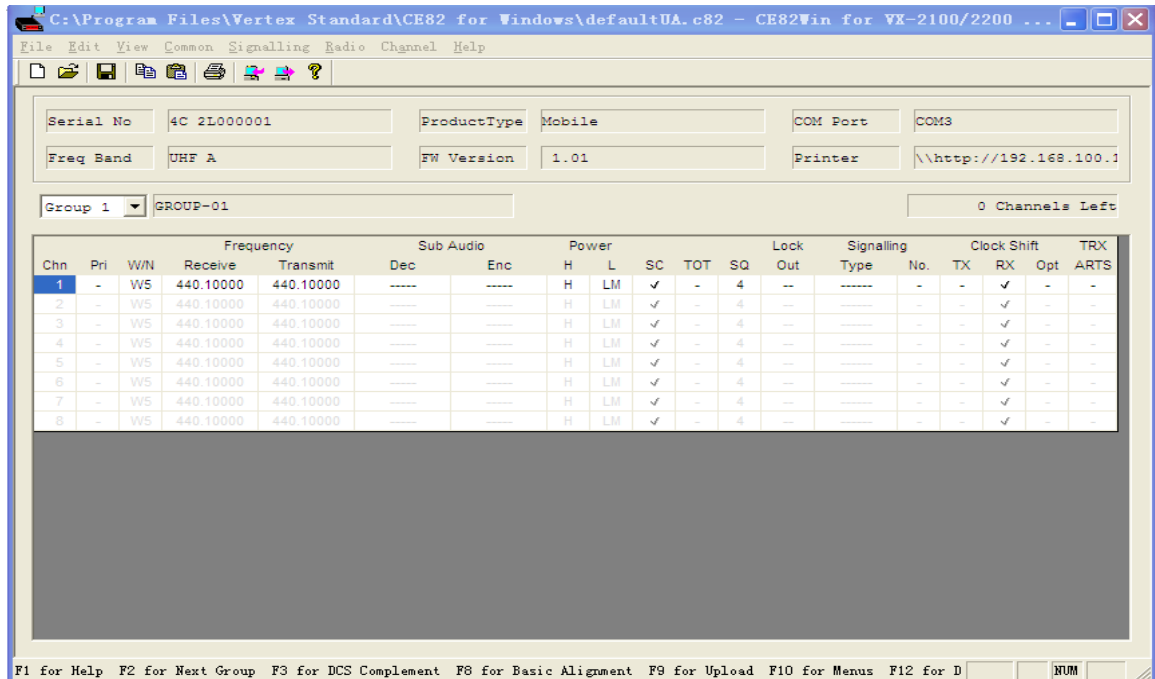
C:\Program Files\Vertex Standard\CE82 for Windows\defaultUA.c82 - CE82Win for VX-2100/2200 ...

File Edit View Common Signalling Radio Channel Help

Serial No 4C 2L000001
ProductType Mobile
COM Port COM3
Freq Band UHF A
FW Version 1.01
Printer \\http://192.168.100.1

Group 1 GROUP-01
0 Channels Left

| Chn | Pri | W/N | Frequency Receive | Frequency Transmit | Sub Audio Dec | Sub Audio Enc | Power H | Power L | SC | TOT | SQ | Lock Out | Signalling Type | Signalling No. | Clock Shift TX | Clock Shift RX | Opt | TRX ARTS |
|---|---|---|---|---|---|---|---|---|---|---|---|---|---|---|---|---|---|---|
| 1 | - | W5 | 440.10000 | 440.10000 | ----- | ----- | H | LM | ✓ | - | 4 | -- | ------ | - | - | ✓ | - | - |
| 2 | - | W5 | 440.10000 | 440.10000 | ----- | ----- | H | LM | ✓ | - | 4 | -- | ------ | - | - | ✓ | - | - |
| 3 | - | W5 | 440.10000 | 440.10000 | ----- | ----- | H | LM | ✓ | - | 4 | -- | ------ | - | - | ✓ | - | - |
| 4 | - | W5 | 440.10000 | 440.10000 | ----- | ----- | H | LM | ✓ | - | 4 | -- | ------ | - | - | ✓ | - | - |
| 5 | - | W5 | 440.10000 | 440.10000 | ----- | ----- | H | LM | ✓ | - | 4 | -- | ------ | - | - | ✓ | - | - |
| 6 | - | W5 | 440.10000 | 440.10000 | ----- | ----- | H | LM | ✓ | - | 4 | -- | ------ | - | - | ✓ | - | - |
| 7 | - | W5 | 440.10000 | 440.10000 | ----- | ----- | H | LM | ✓ | - | 4 | -- | ------ | - | - | ✓ | - | - |
| 8 | - | W5 | 440.10000 | 440.10000 | ----- | ----- | H | LM | ✓ | - | 4 | -- | ------ | - | - | ✓ | - | - |

F1 for Help F2 for Next Group F3 for DCS Complement F8 for Basic Alignment F9 for Upload F10 for Menus F12 for D
NUM